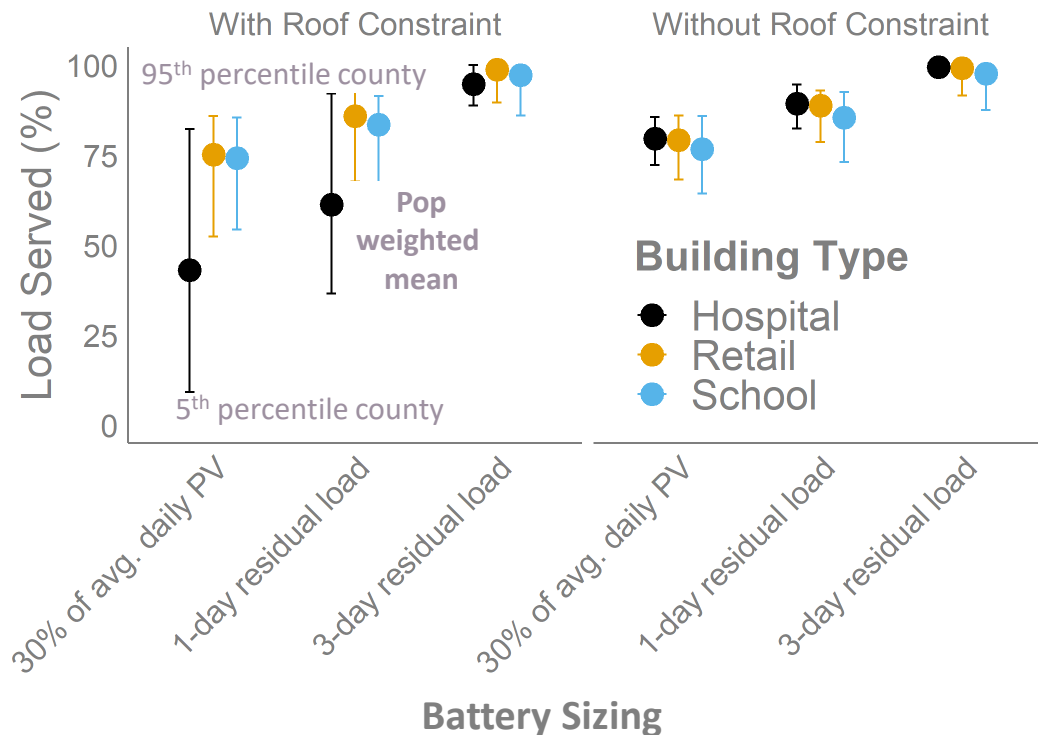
With Roof Constraint

Without Roof Constraint

Load Served (%)

100

75

50

25

0

95$^{th}$ percentile county

Pop weighted mean

5$^{th}$ percentile county

Building Type

Hospital

Retail

School

30% of avg. daily PV

1-day residual load

3-day residual load

30% of avg. daily PV

1-day residual load

3-day residual load

Battery Sizing